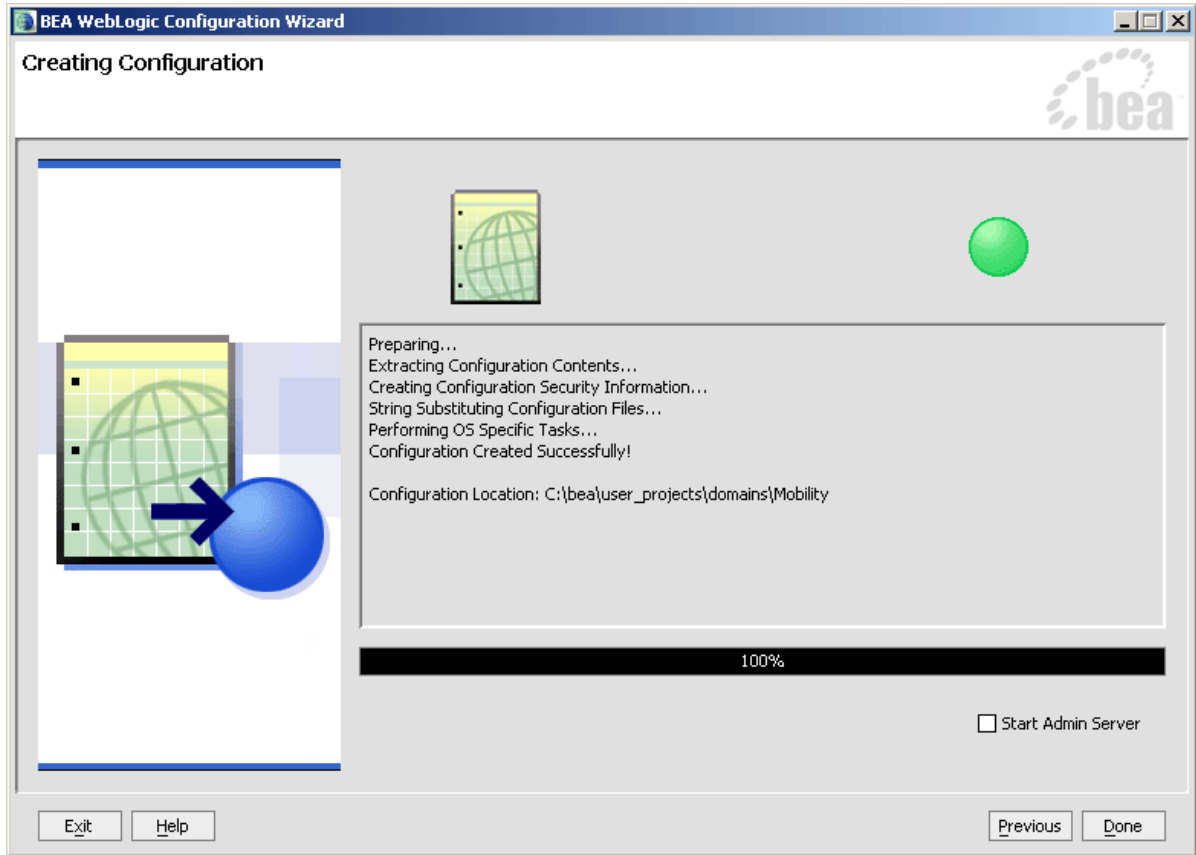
BEA WebLogic Configuration Wizard

Creating Configuration

bea

Preparing...
Extracting Configuration Contents...
Creating Configuration Security Information...
String Substituting Configuration Files...
Performing OS Specific Tasks...
Configuration Created Successfully!

Configuration Location: C:\bea\user_projects\domains\Mobility

100%

Start Admin Server

Exit
Help
Previous
Done